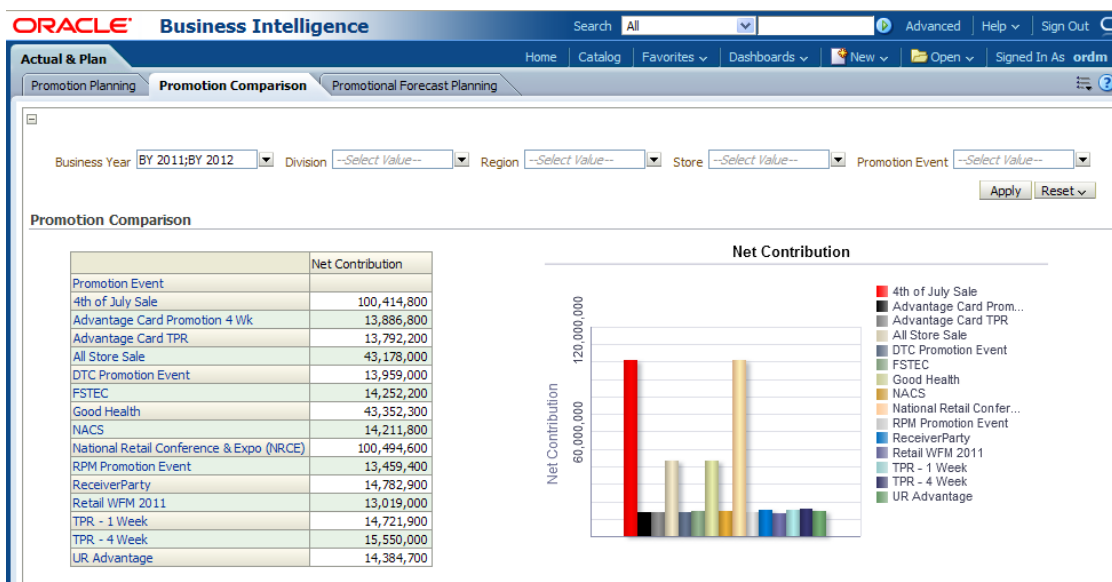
ORACLE Business Intelligence

Search All Advanced Help Sign Out

Actual & Plan

Home Catalog Favorites Dashboards New Open Signed In As ordm

Promotion Planning Promotion Comparison Promotional Forecast Planning

Business Year BY 2011;BY 2012 Division --Select Value-- Region --Select Value-- Store --Select Value-- Promotion Event --Select Value--

Apply Reset

Promotion Comparison

| | Net Contribution |
|---|---|
| Promotion Event | |
| 4th of July Sale | 100,414,800 |
| Advantage Card Promotion 4 Wk | 13,886,800 |
| Advantage Card TPR | 13,792,200 |
| All Store Sale | 43,178,000 |
| DTC Promotion Event | 13,959,000 |
| FSTEC | 14,252,200 |
| Good Health | 43,352,300 |
| NACS | 14,211,800 |
| National Retail Conference & Expo (NRCE) | 100,494,600 |
| RPM Promotion Event | 13,459,400 |
| ReceiverParty | 14,782,900 |
| Retail WFM 2011 | 13,019,000 |
| TPR - 1 Week | 14,721,900 |
| TPR - 4 Week | 15,550,000 |
| UR Advantage | 14,384,700 |

Net Contribution

Net Contribution

120,000,000

60,000,000

4th of July Sale
Advantage Card Prom...
Advantage Card TPR
All Store Sale
DTC Promotion Event
FSTEC
Good Health
NACS
National Retail Confer...
RPM Promotion Event
ReceiverParty
Retail WFM 2011
TPR - 1 Week
TPR - 4 Week
UR Advantage